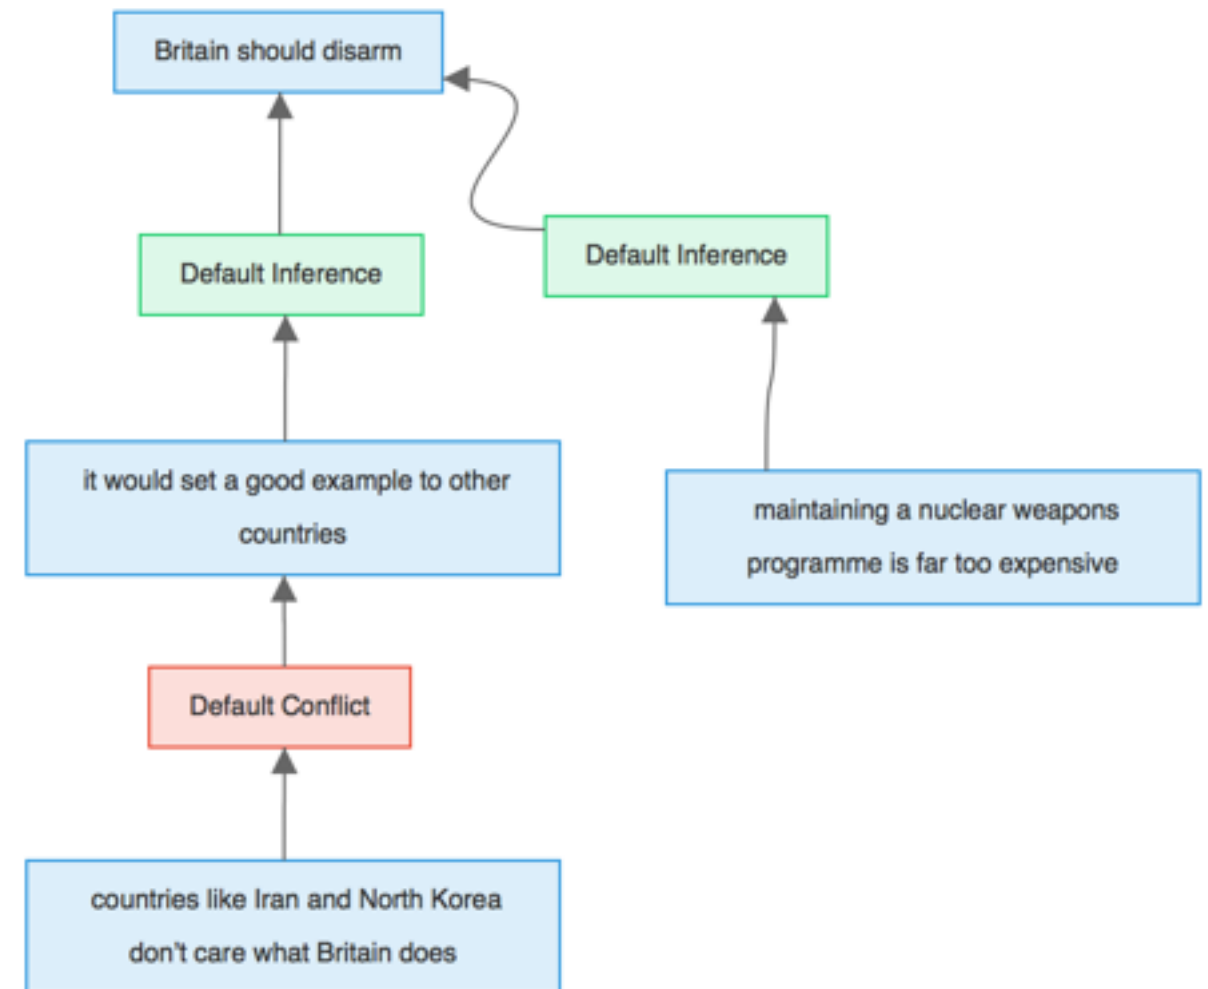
Britain should disarm

Default Inference

Default Inference

it would set a good example to other countries

maintaining a nuclear weapons programme is far too expensive

Default Conflict

countries like Iran and North Korea don't care what Britain does